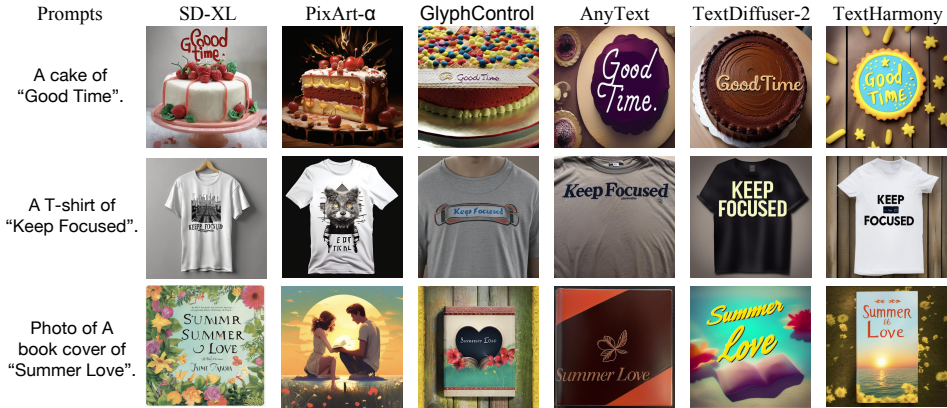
| Prompts | SD-XL | PixArt-α | GlyphControl | AnyText | TextDiffuser-2 | TextHarmony |
|---|---|---|---|---|---|---|
| A cake of "Good Time". | Good Time | | Good Time | Good Time. | Good Time | Good Time |
| A T-shirt of "Keep Focused". | KEEP FOCUSED | E DT FKBE | Keep Focused | Keep Focused | KEEP FOCUSED | KEEP FOCUSED |
| Photo of A book cover of "Summer Love". | SUMMR Summer LOVE TUNE TARARA | | Summer Love | Summer Love | Summer Love | Summer in Love |